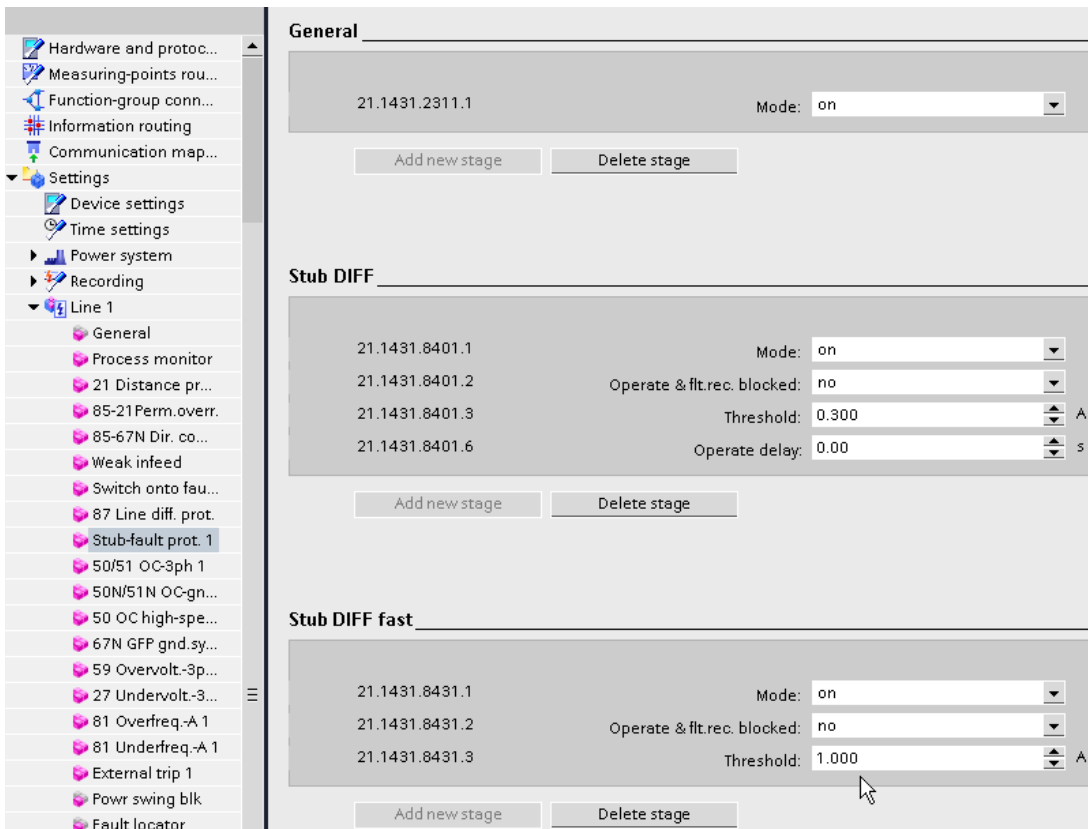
Hardware and protoc...
Measuring-points rou...
Function-group conn...
Information routing
Communication map...
Settings
Device settings
Time settings
Power system
Recording
Line 1
General
Process monitor
21 Distance pr...
85-21Perm.overr.
85-67N Dir. co...
Weak infeed
Switch onto fau...
87 Line diff. prot.
Stub-fault prot. 1
50/51 OC-3ph 1
50N/51N OC-gn...
50 OC high-spe...
67N GFP gnd.sy...
59 Overvolt.-3p...
27 Undervolt.-3...
81 Overfreq.-A 1
81 Underfreq.-A 1
External trip 1
Powr swing blk
Fault locator

General

| | | |
|---|---|---|
| 21.1431.2311.1 | Mode: | on |

Add new stage Delete stage

Stub DIFF

| | | |
|---|---|---|
| 21.1431.8401.1 | Mode: | on |
| 21.1431.8401.2 | Operate & flt.rec. blocked: | no |
| 21.1431.8401.3 | Threshold: | 0.300 A |
| 21.1431.8401.6 | Operate delay: | 0.00 s |

Add new stage Delete stage

Stub DIFF fast

| | | |
|---|---|---|
| 21.1431.8431.1 | Mode: | on |
| 21.1431.8431.2 | Operate & flt.rec. blocked: | no |
| 21.1431.8431.3 | Threshold: | 1.000 A |

Add new stage Delete stage